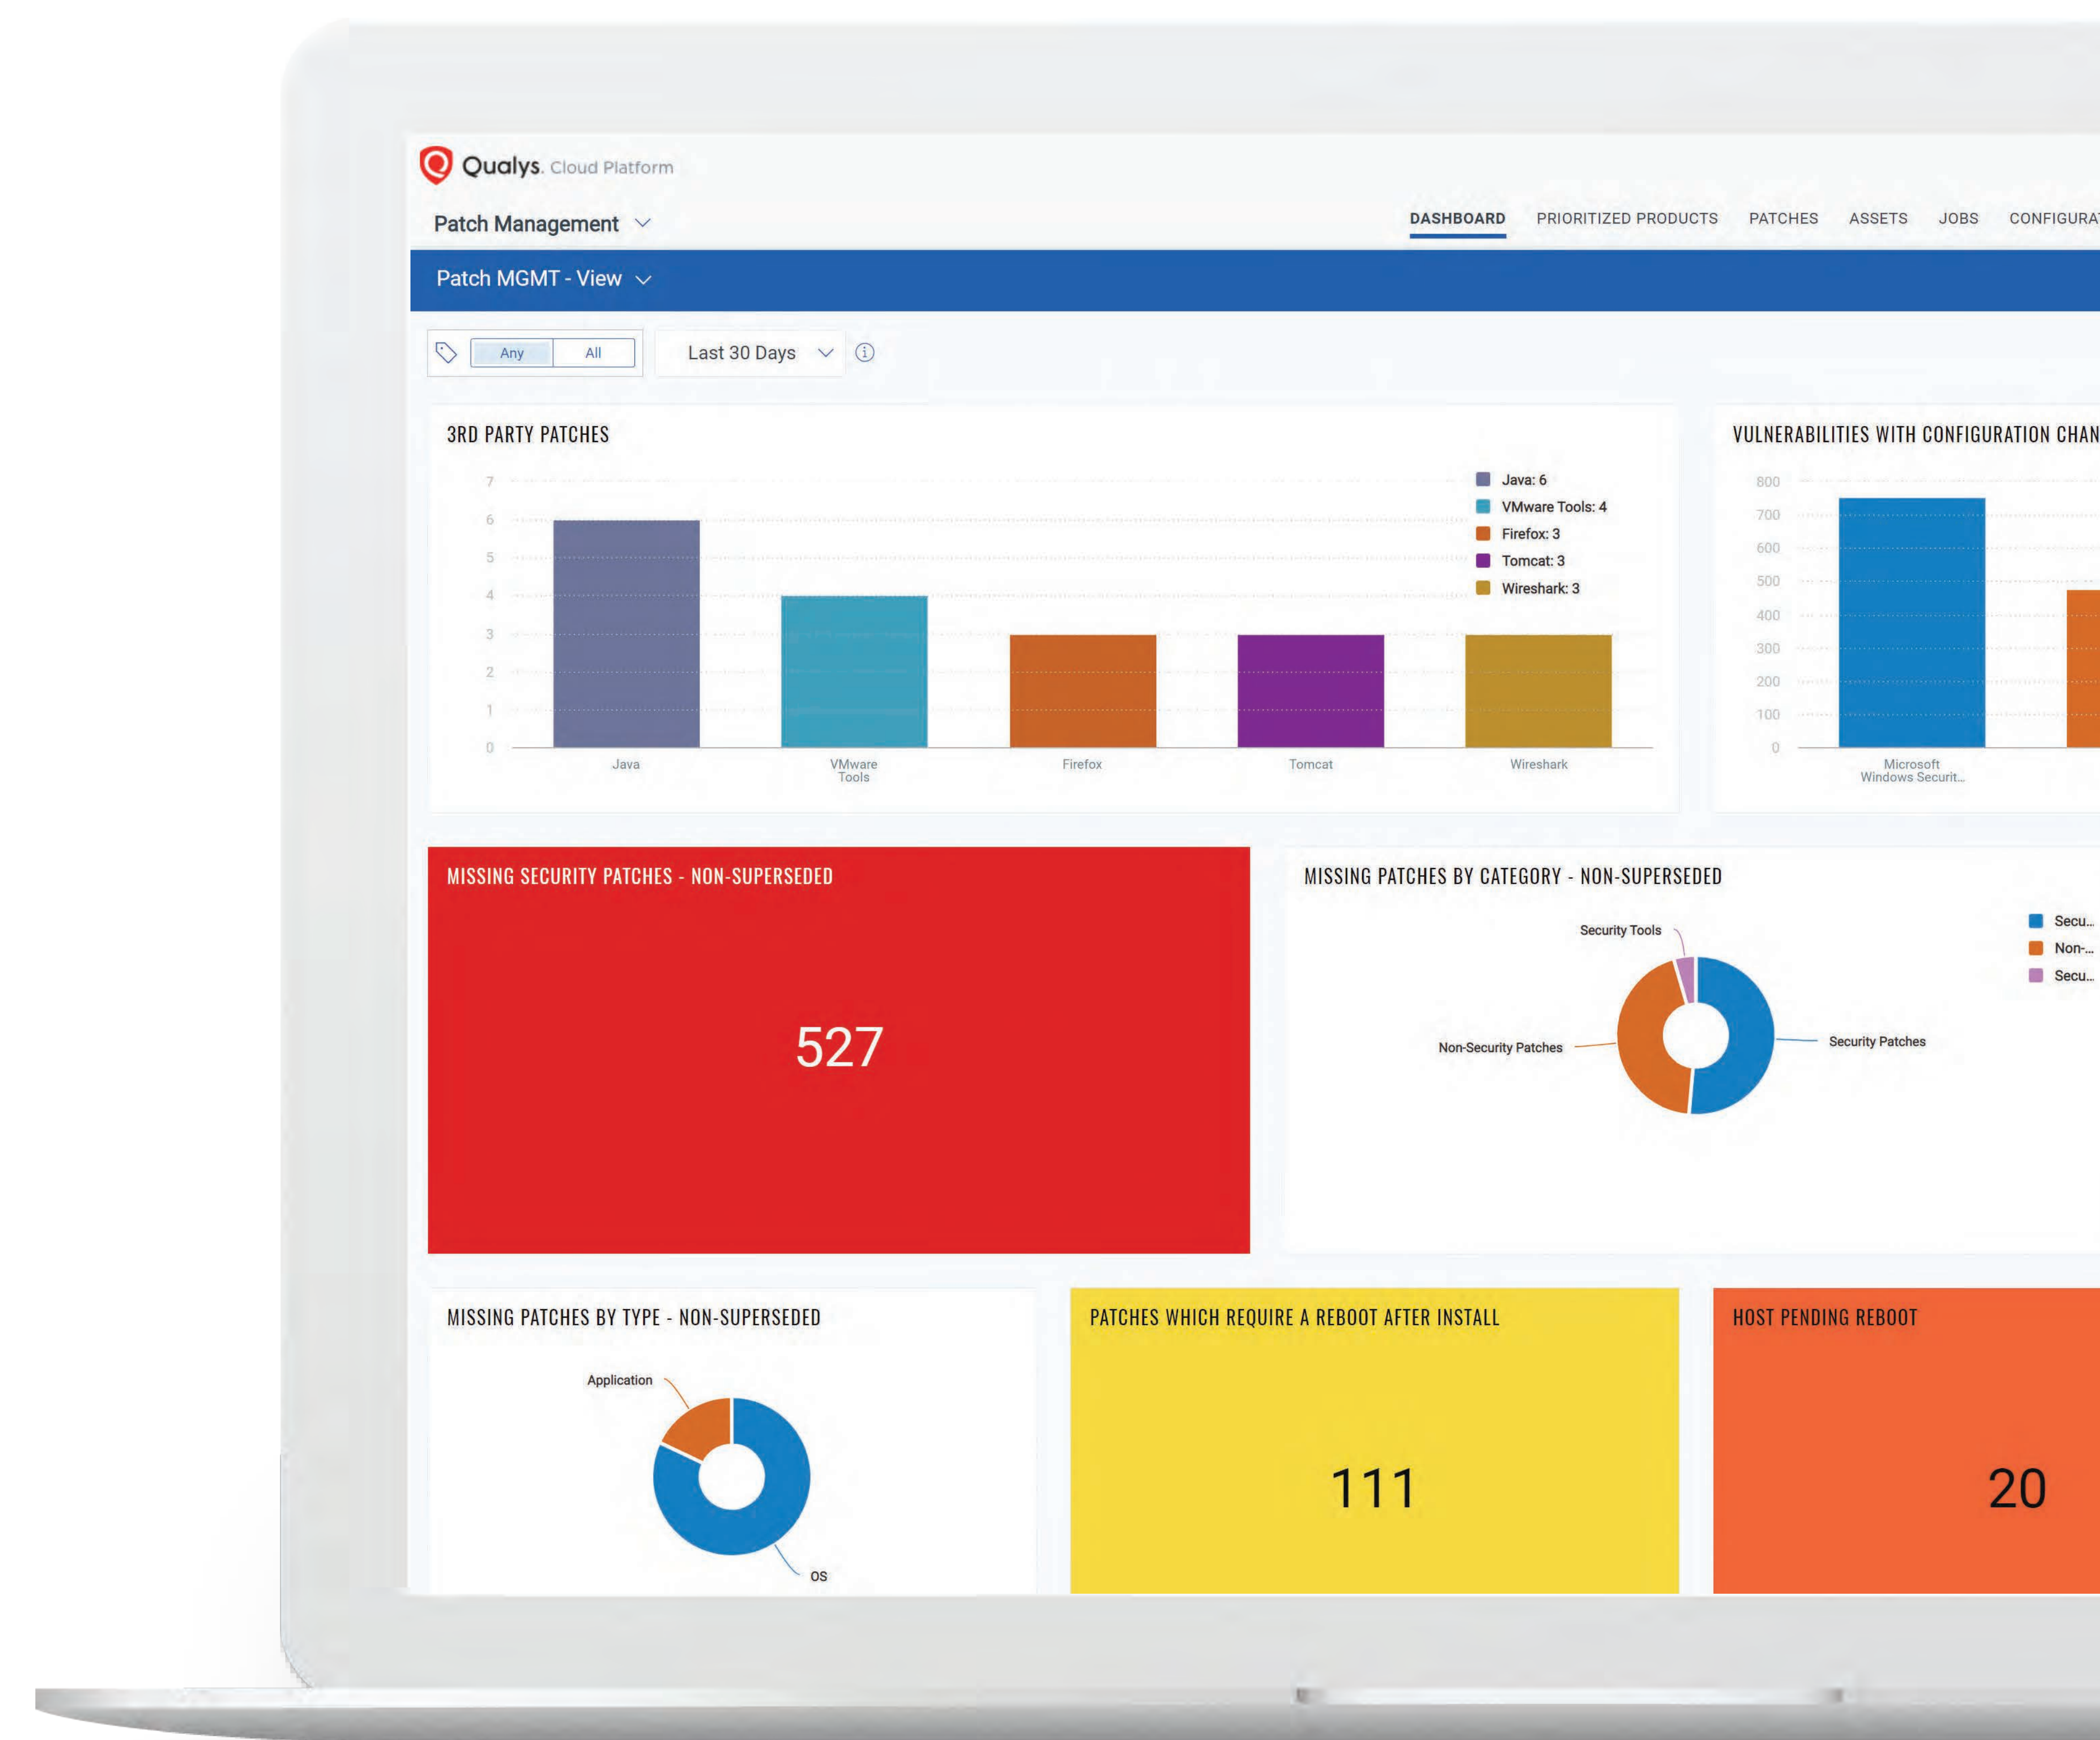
Qualys. Cloud Platform

Patch Management

DASHBOARD PRIORITIZED PRODUCTS PATCHES ASSETS JOBS CONFIGURA

Patch MGMT - View

Any All

Last 30 Days

3RD PARTY PATCHES

7
6
5
4
3
2
1
0

Java VMware Tools Firefox Tomcat Wireshark

Java: 6
VMware Tools: 4
Firefox: 3
Tomcat: 3
Wireshark: 3

VULNERABILITIES WITH CONFIGURATION CHAN

800
700
600
500
400
300
200
100
0

Microsoft Windows Securit...

MISSING SECURITY PATCHES - NON-SUPERSEDED

527

MISSING PATCHES BY CATEGORY - NON-SUPERSEDED

Security Tools

Non-Security Patches

Security Patches

Secu...
Non-...
Secu...

MISSING PATCHES BY TYPE - NON-SUPERSEDED

Application

OS

PATCHES WHICH REQUIRE A REBOOT AFTER INSTALL

111

HOST PENDING REBOOT

20